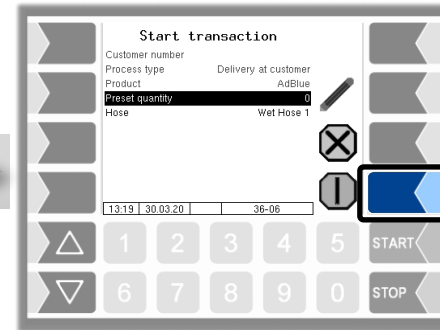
Start transaction

| | |
|---|---|
| Customer number | |
| Process type | Delivery at customer |
| Product | AdBlue |
| Preset quantity | 0 |
| Hose | Wet Hose 1 |

13:19 | 30.03.20 | | 36-06

1 2 3 4 5
6 7 8 9 0

START
STOP